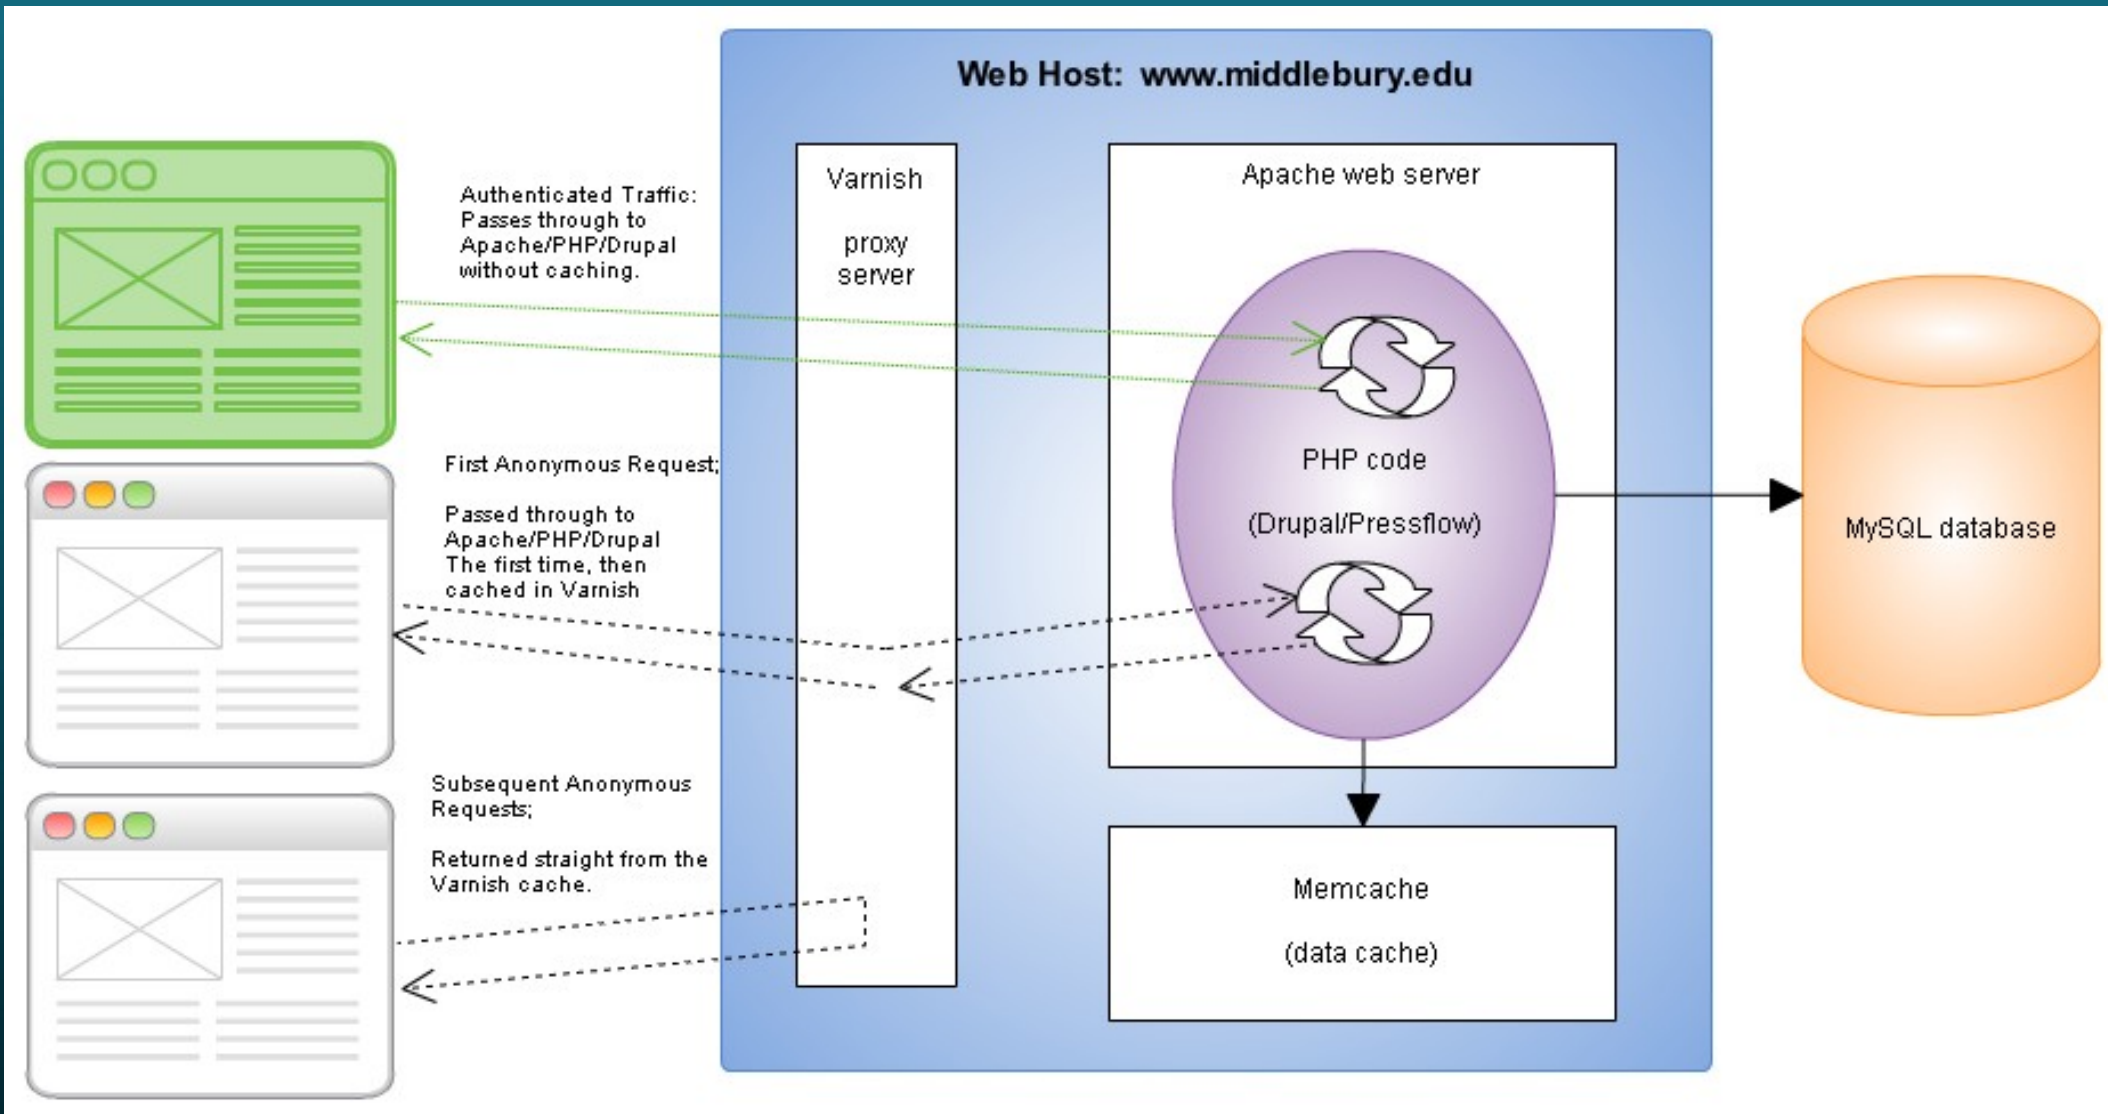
Web Host: www.middlebury.edu

Authenticated Traffic: Passes through to Apache/PHP/Drupal without caching.

Varnish

proxy server

Apache web server

PHP code

(Drupal/Pressflow)

MySQL database

First Anonymous Request;

Passed through to Apache/PHP/Drupal The first time, then cached in Varnish

Subsequent Anonymous Requests;

Returned straight from the Varnish cache.

Memcache

(data cache)